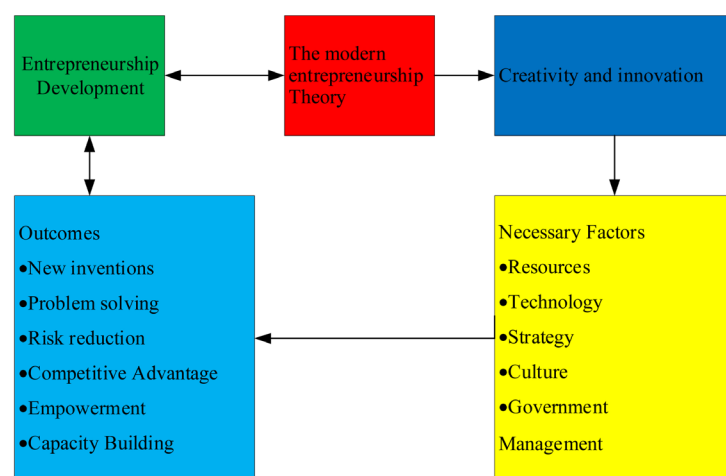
Entrepreneurship Development

The modern entrepreneurship Theory

Creativity and innovation

Outcomes
•New inventions
•Problem solving
•Risk reduction
•Competitive Advantage
•Empowerment
•Capacity Building

Necessary Factors
•Resources
•Technology
•Strategy
•Culture
•Government Management